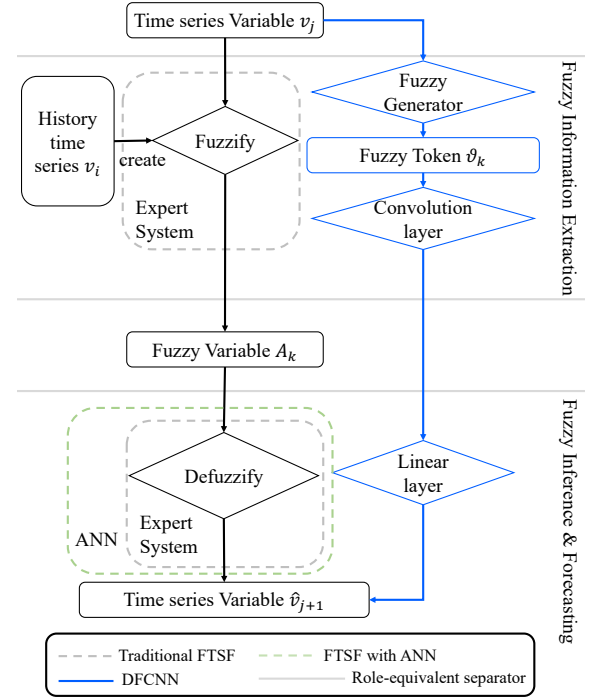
Time series Variable $v_j$

Fuzzy Information Extraction

History time series $v_i$

create

Fuzzify

Expert System

Fuzzy Generator

Fuzzy Token $\vartheta_k$

Convolution layer

Fuzzy Variable $A_k$

Fuzzy Inference & Forecasting

Defuzzify

Expert System

ANN

Linear layer

Time series Variable $\hat{v}_{j+1}$

Traditional FTSF

FTSF with ANN

DFCNN

Role-equivalent separator